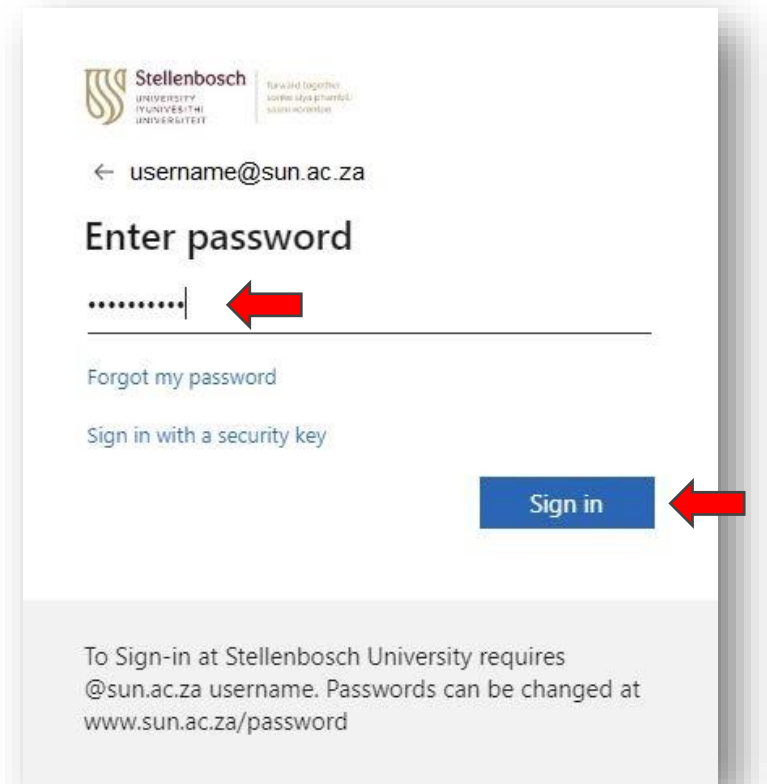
Stellenbosch UNIVERSITY IYUNIVESITHI UNIVERSITEIT
forward together sonke siya phambili saam vorentoe

← username@sun.ac.za

Enter password

••••••••••

Forgot my password

Sign in with a security key

Sign in

To Sign-in at Stellenbosch University requires @sun.ac.za username. Passwords can be changed at www.sun.ac.za/password